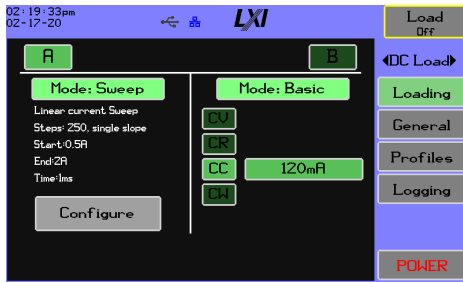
02:19:33pm
02-17-20

LXI

Load
Off

A

B

◀DC Load▶

Mode: Sweep

Linear current Sweep
Steps: 250, single slope
Start:0.5A
End:2A
Time:1ms

Configure

Mode: Basic

CV
CR
CC
120mA
CW

Loading
General
Profiles
Logging

POWER